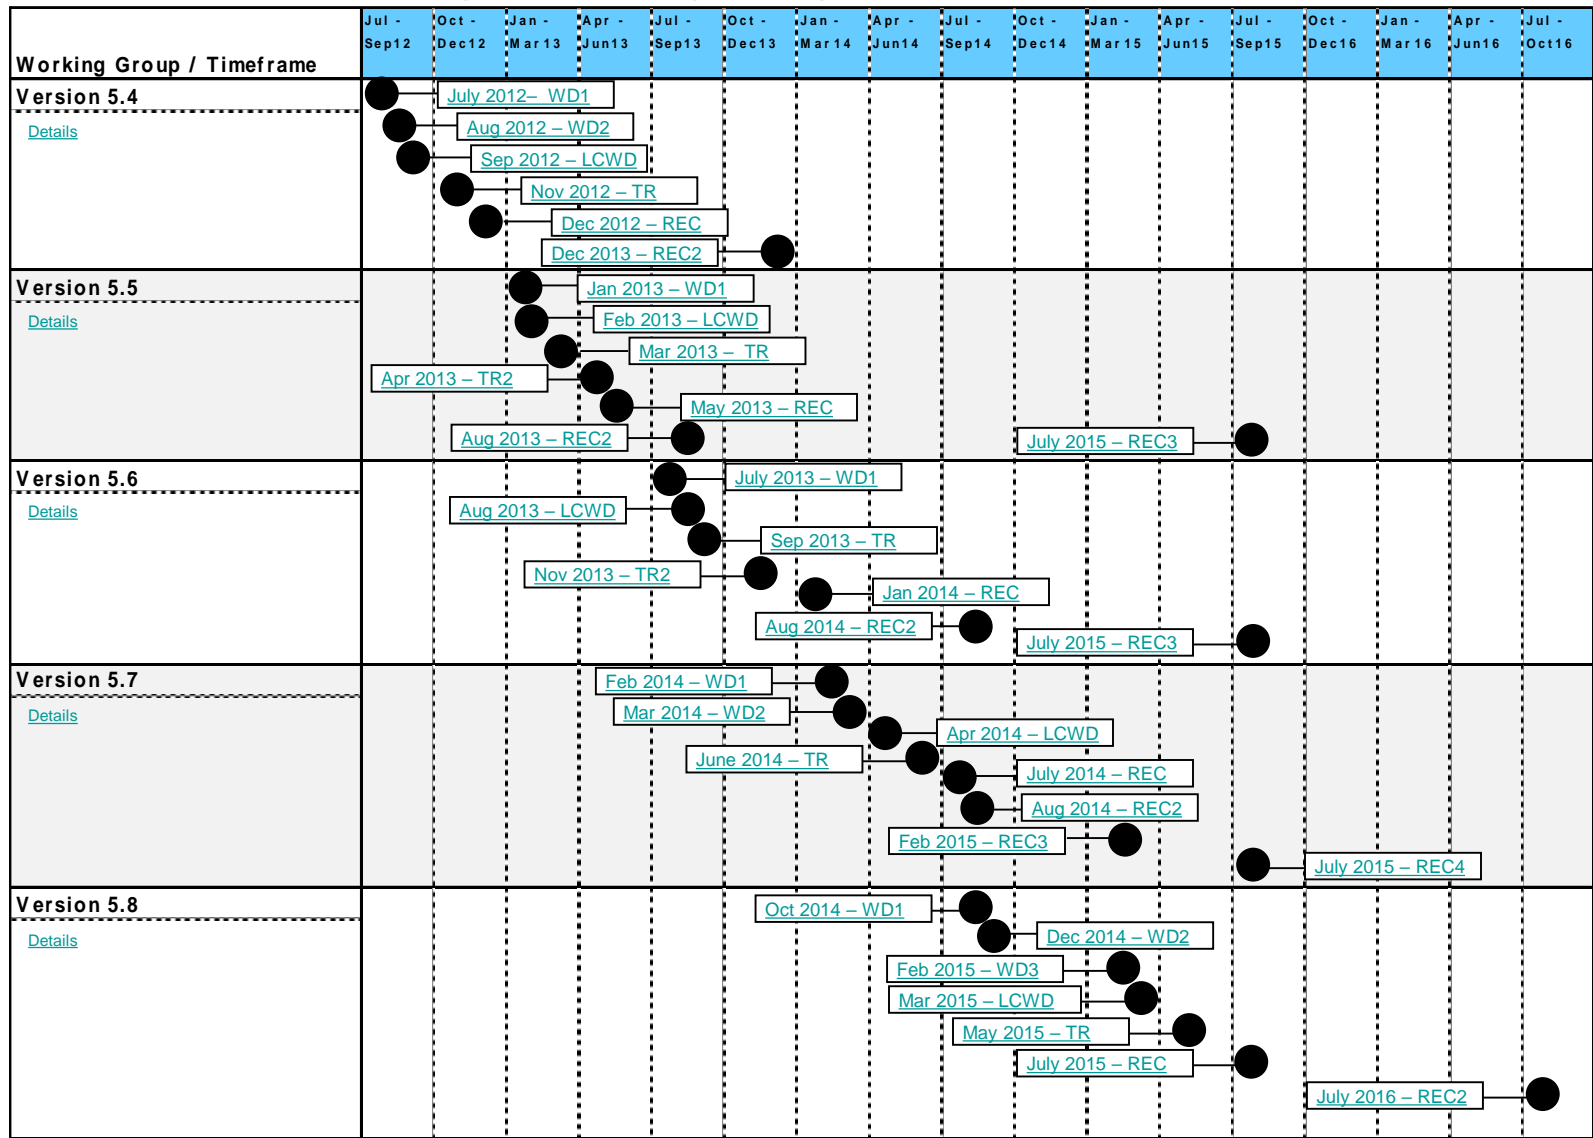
Working Group / Timeframe

| Jul - Sep12 | Oct - Dec12 | Jan - Mar13 | Apr - Jun13 | Jul - Sep13 | Oct - Dec13 | Jan - Mar14 | Apr - Jun14 | Jul - Sep14 | Oct - Dec14 | Jan - Mar15 | Apr - Jun15 | Jul - Sep15 | Oct - Dec16 | Jan - Mar16 | Apr - Jun16 | Jul - Oct16 |
|---|---|---|---|---|---|---|---|---|---|---|---|---|---|---|---|---|

Version 5.4
Details
July 2012– WD1
Aug 2012 – WD2
Sep 2012 – LCWD
Nov 2012 – TR
Dec 2012 – REC
Dec 2013 – REC2

Version 5.5
Details
Jan 2013 – WD1
Feb 2013 – LCWD
Mar 2013 – TR
Apr 2013 – TR2
May 2013 – REC
Aug 2013 – REC2
July 2015 – REC3

Version 5.6
Details
July 2013 – WD1
Aug 2013 – LCWD
Sep 2013 – TR
Nov 2013 – TR2
Jan 2014 – REC
Aug 2014 – REC2
July 2015 – REC3

Version 5.7
Details
Feb 2014 – WD1
Mar 2014 – WD2
Apr 2014 – LCWD
June 2014 – TR
July 2014 – REC
Aug 2014 – REC2
Feb 2015 – REC3
July 2015 – REC4

Version 5.8
Details
Oct 2014 – WD1
Dec 2014 – WD2
Feb 2015 – WD3
Mar 2015 – LCWD
May 2015 – TR
July 2015 – REC
July 2016 – REC2